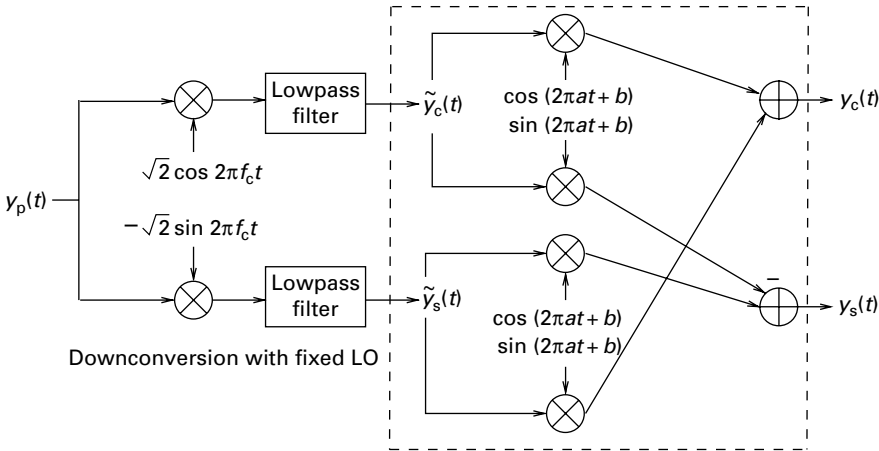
$y_p(t)$

$\sqrt{2}\cos 2\pi f_c t$

$-\sqrt{2}\sin 2\pi f_c t$

Lowpass filter

Lowpass filter

$\tilde{y}_c(t)$

$\tilde{y}_s(t)$

$\cos(2\pi at+b)$
$\sin(2\pi at+b)$

$\cos(2\pi at+b)$
$\sin(2\pi at+b)$

$-$

$y_c(t)$

$y_s(t)$

Downconversion with fixed LO